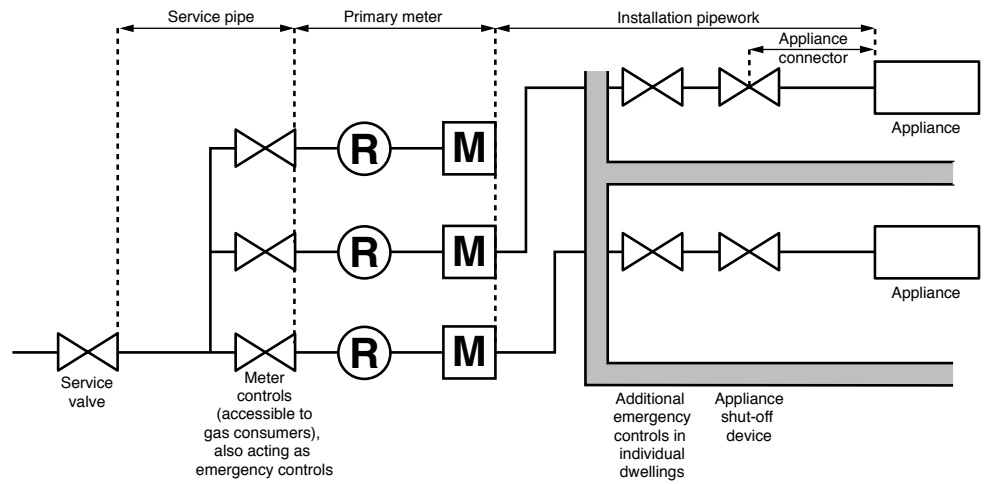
Service pipe
Primary meter
Installation pipework
Appliance connector
Appliance
R
M
R
M
Appliance
R
M
Service valve
Meter controls (accessible to gas consumers), also acting as emergency controls
Additional emergency controls in individual dwellings
Appliance shut-off device